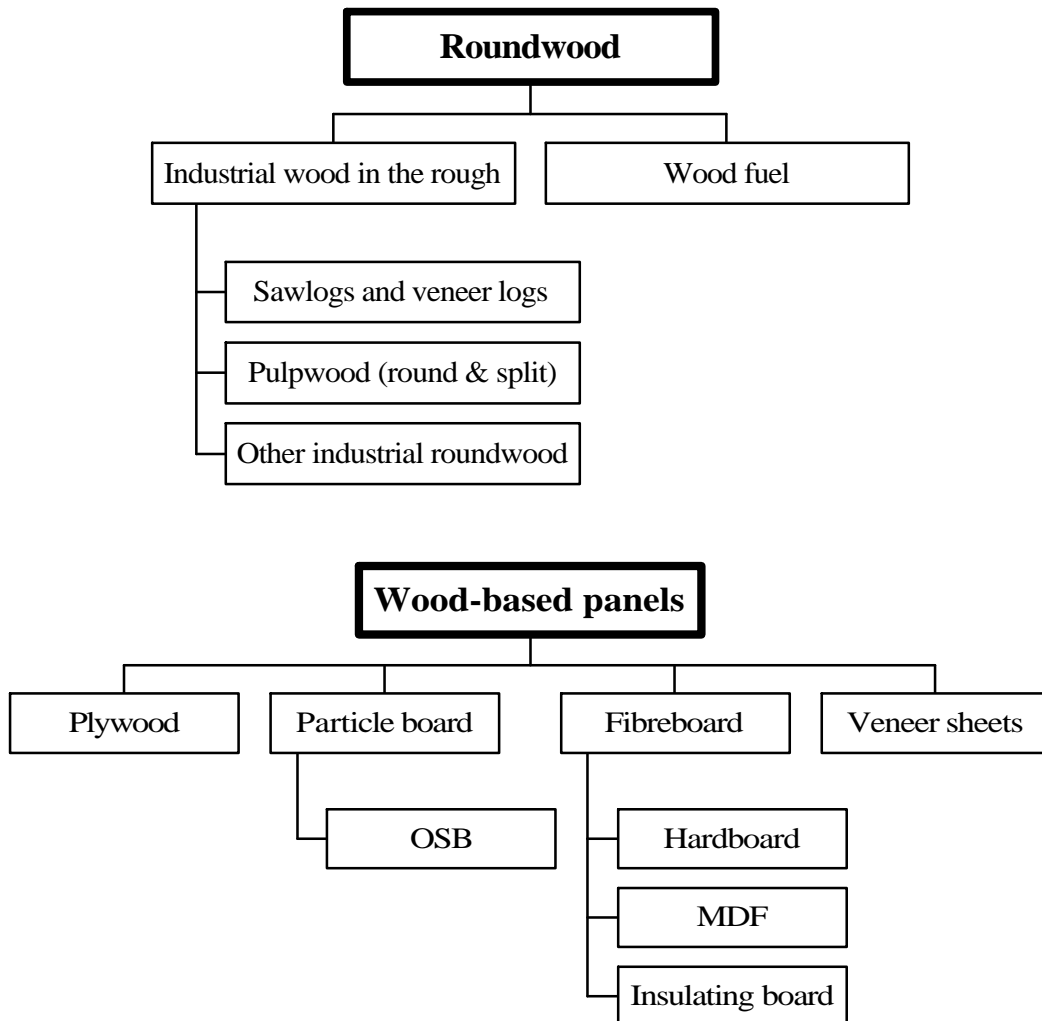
Roundwood

Industrial wood in the rough

Wood fuel

Sawlogs and veneer logs

Pulpwood (round & split)

Other industrial roundwood

Wood-based panels

Plywood

Particle board

Fibreboard

Veneer sheets

OSB

Hardboard

MDF

Insulating board